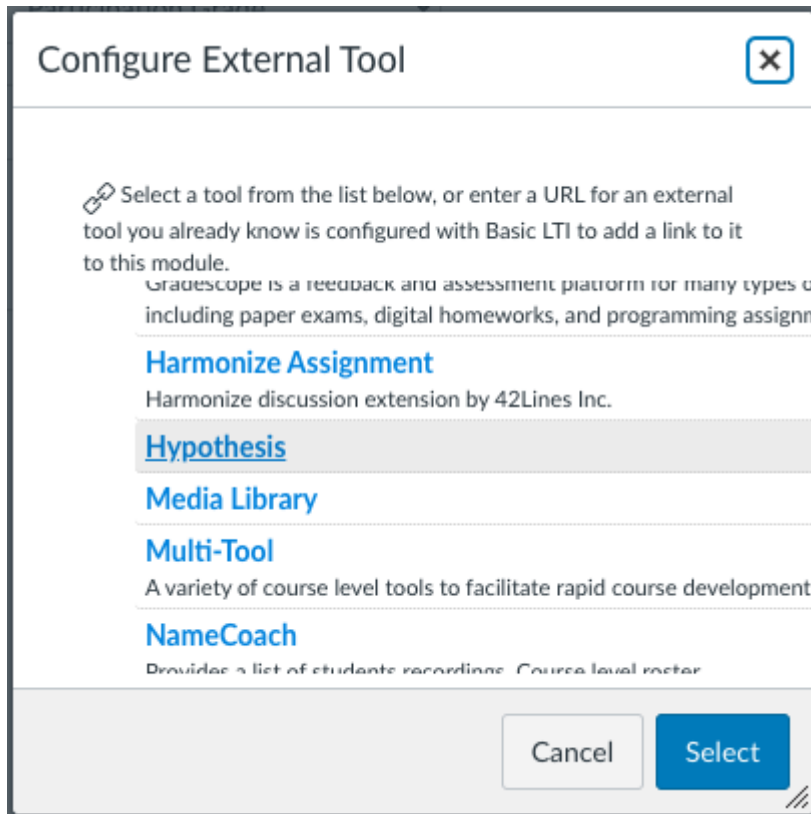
Configure External Tool

Select a tool from the list below, or enter a URL for an external tool you already know is configured with Basic LTI to add a link to it to this module.

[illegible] is a feedback and assessment platform for many types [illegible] including paper exams, digital homeworks, and programming assign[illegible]

Harmonize Assignment
Harmonize discussion extension by 42Lines Inc.

Hypothesis

Media Library

Multi-Tool
A variety of course level tools to facilitate rapid course development

NameCoach
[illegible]

Cancel
Select